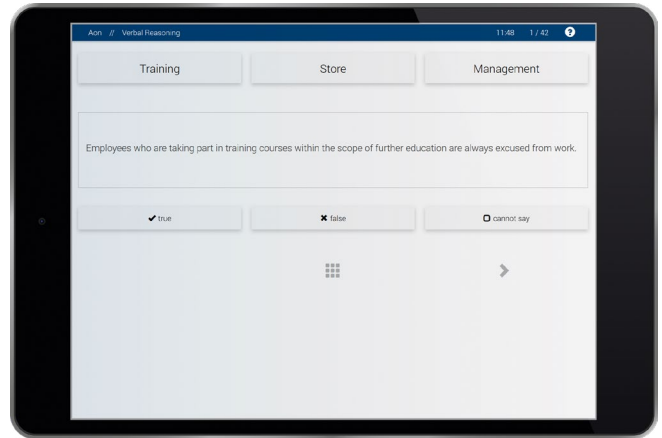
Aon // Verbal Reasoning

11:48 1 / 42 ?

Training

Store

Management

Employees who are taking part in training courses within the scope of further education are always excused from work.

✔ true

✖ false

▢ cannot say